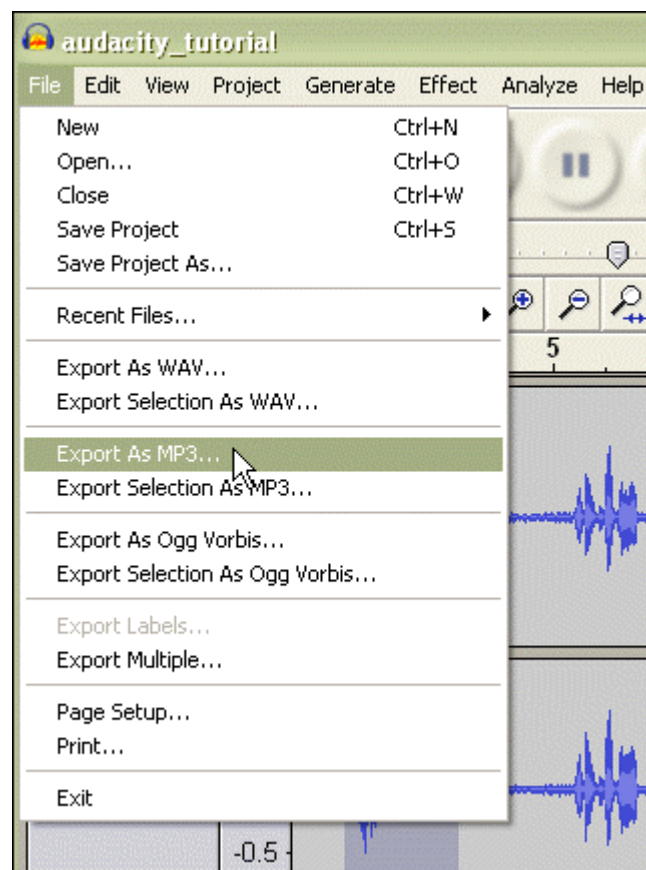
audacity_tutorial

File Edit View Project Generate Effect Analyze Help

New Ctrl+N
Open... Ctrl+O
Close Ctrl+W
Save Project Ctrl+S
Save Project As...

Recent Files...

Export As WAV...
Export Selection As WAV...

Export As MP3...
Export Selection As MP3...

Export As Ogg Vorbis...
Export Selection As Ogg Vorbis...

Export Labels...
Export Multiple...

Page Setup...
Print...

Exit

5

-0.5